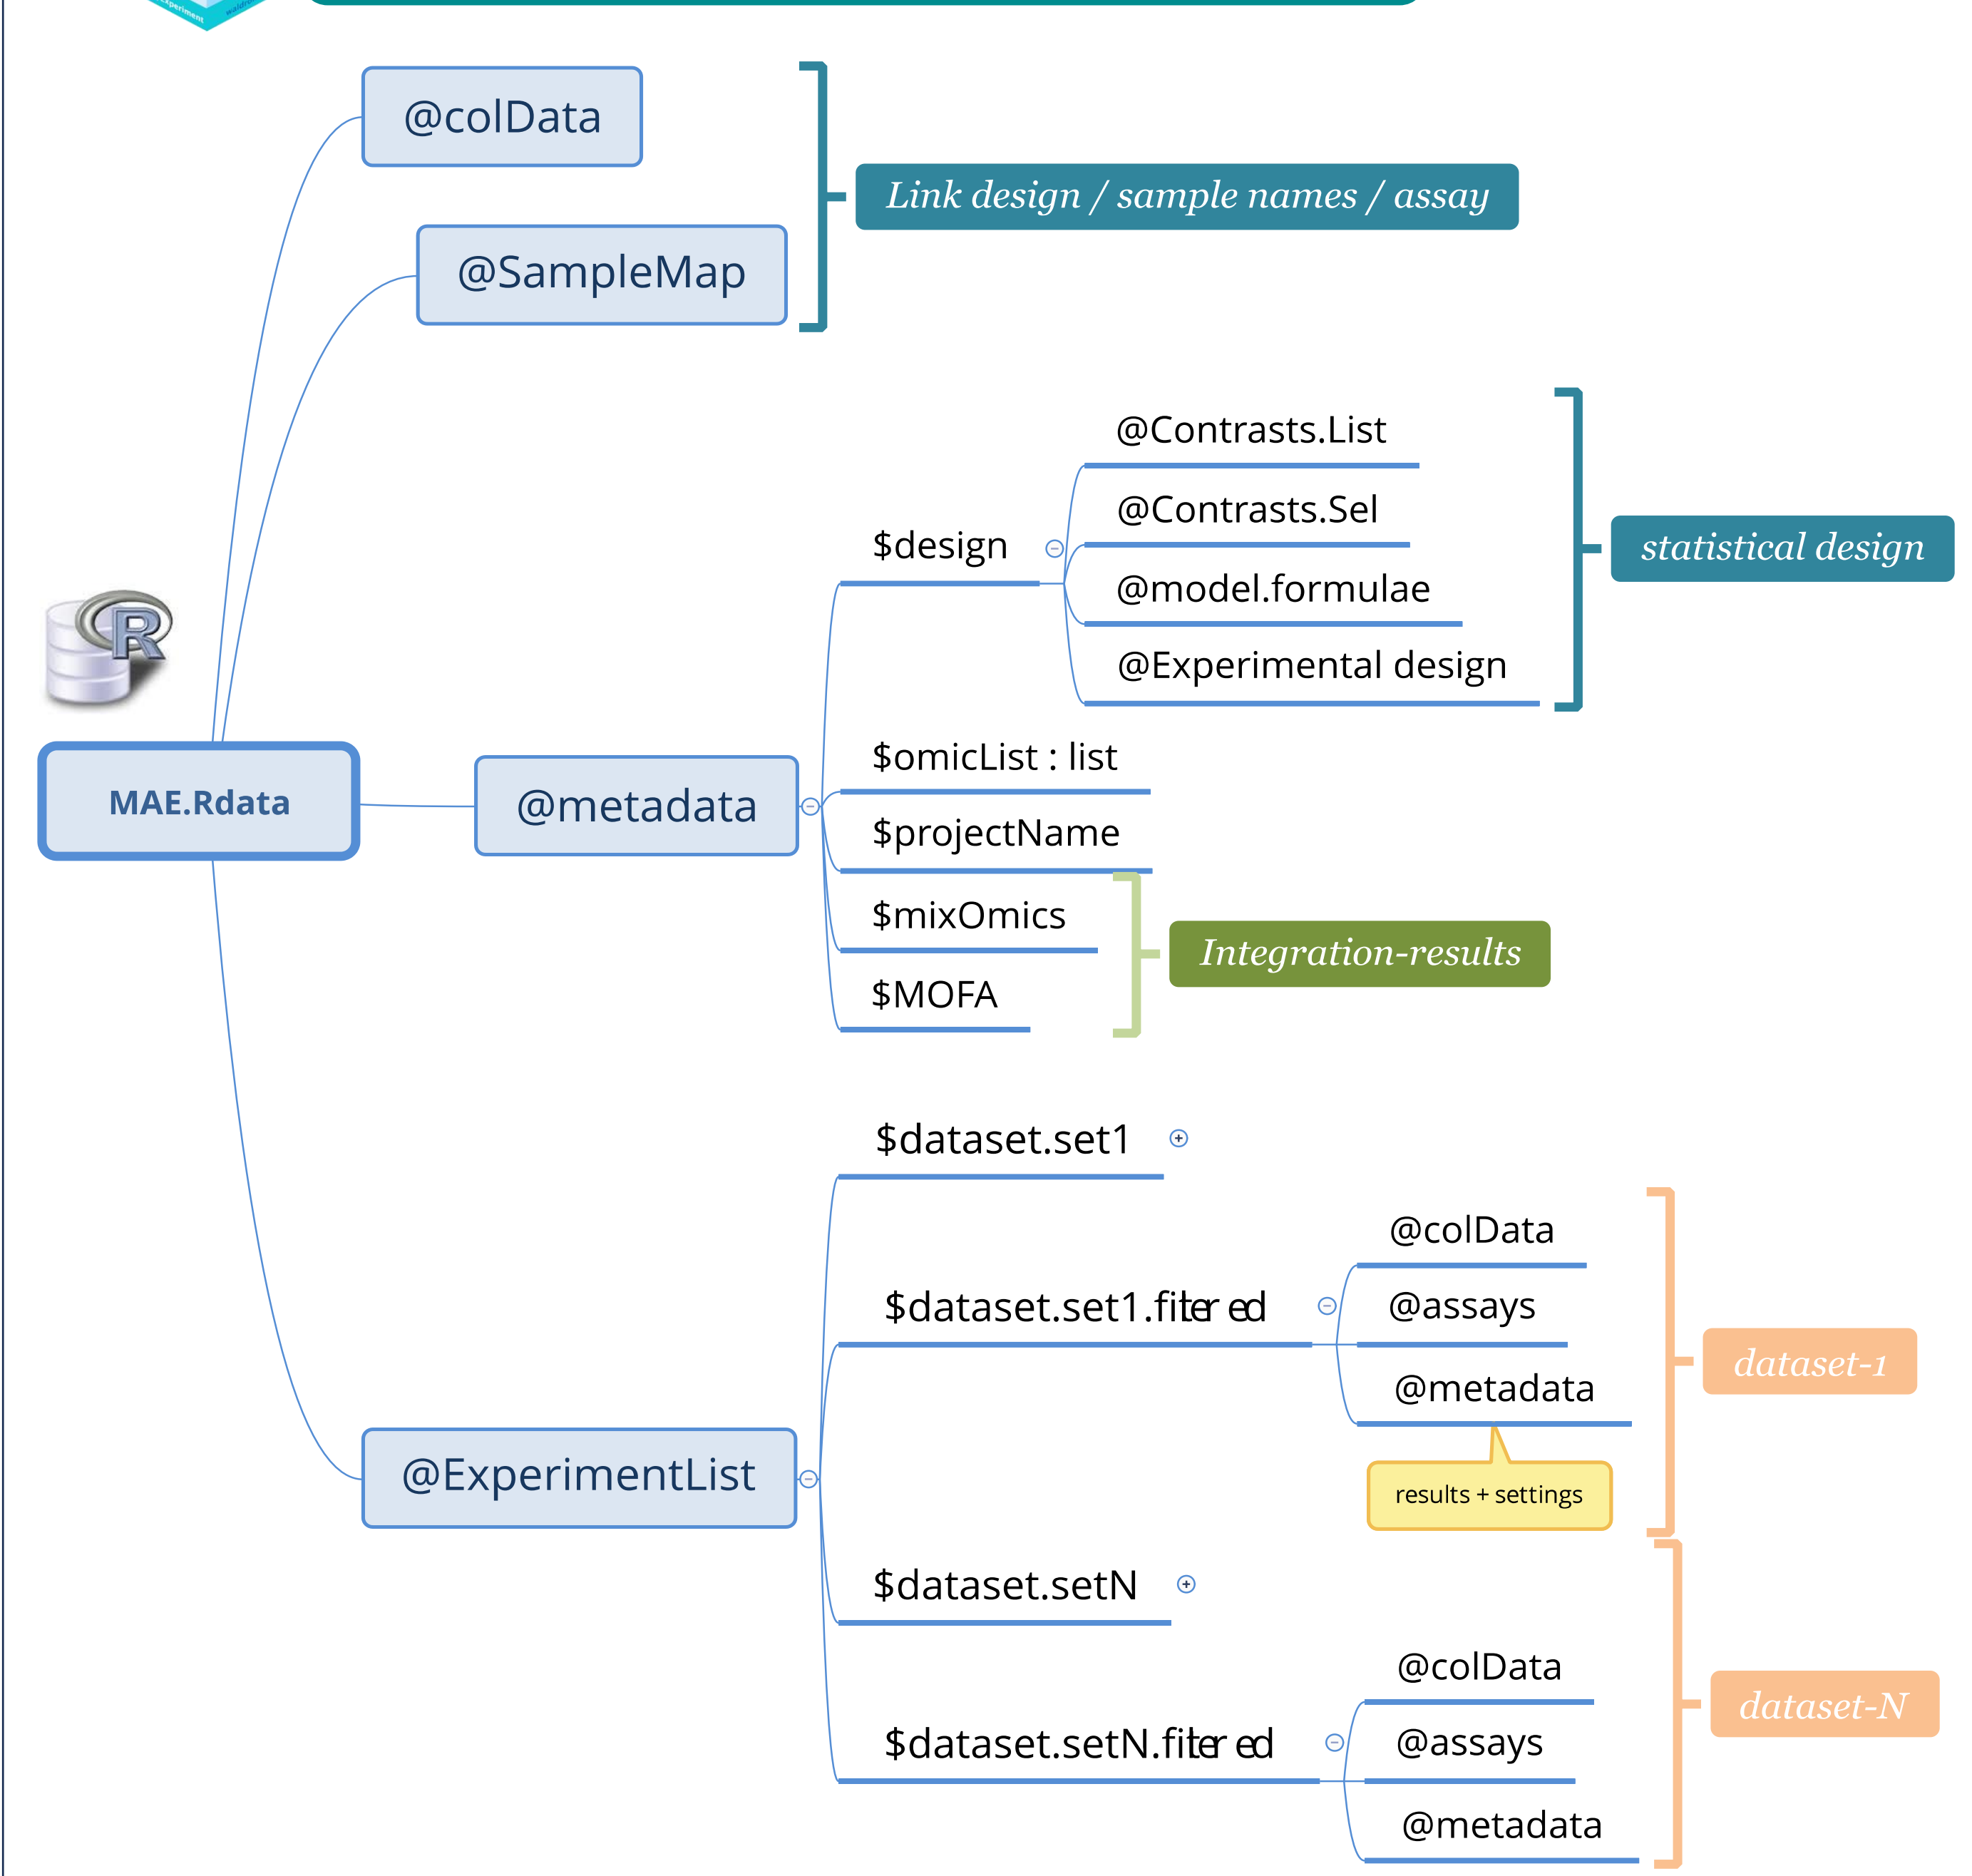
@colData

@SampleMap

Link design / sample names / assay

@Contrasts.List

@Contrasts.Sel

@model.formulae

@Experimental design

$design

statistical design

MAE.Rdata

@metadata

$omicList : list

$projectName

$mixOmics

$MOFA

Integration-results

$dataset.set1

@colData

$dataset.set1.filtered

@assays

@metadata

dataset-1

results + settings

@ExperimentList

$dataset.setN

@colData

$dataset.setN.filtered

@assays

dataset-N

@metadata